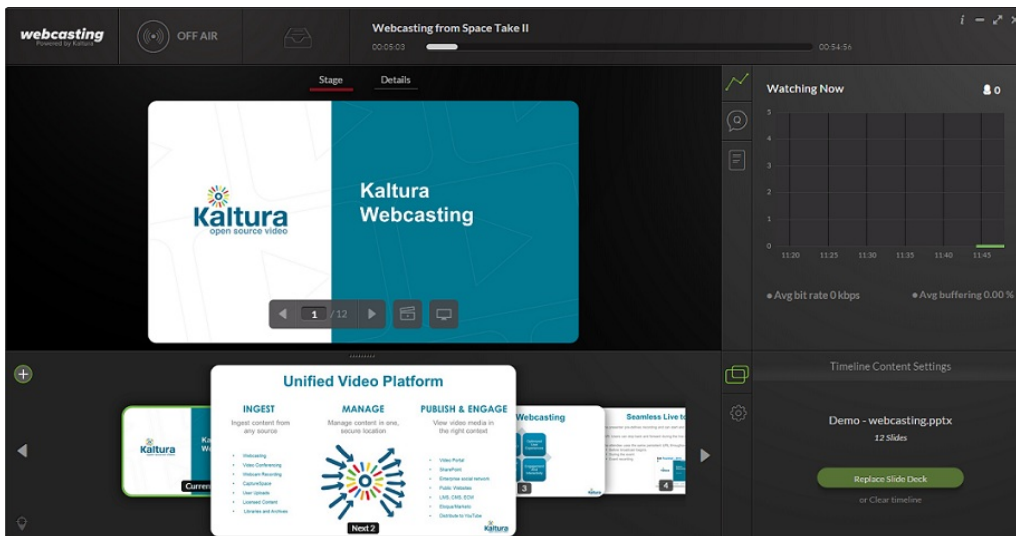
webcasting
Powered by Kaltura

OFF AIR

Webcasting from Space Take II
00:05:03
00:54:56

i – ⤢ ×

Stage
Details

Kaltura
open source video

Kaltura Webcasting

1 / 12

Watching Now
0

5
4
3
2
1
0
11:20 11:25 11:30 11:35 11:40 11:45

● Avg bit rate 0 kbps
● Avg buffering 0.00 %

Kaltura
Ka We
Current

Unified Video Platform
INGEST
Ingest content from any source
Webcasting
Video Conferencing
Webcam Recording
CaptureSpace
User Uploads
Licensed Content
Libraries and Archives

MANAGE
Manage content in one, secure location

PUBLISH & ENGAGE
View video media in the right context
Video Portal
SharePoint
Enterprise social network
Public Websites
LMS, CMS, ECM
Eloqua/Marketo
Distribute to YouTube

Kaltura
Next 2

Webcasting
3

Seamless Live t
4

Timeline Content Settings

Demo - webcasting.pptx
12 Slides

Replace Slide Deck
or Clear timeline